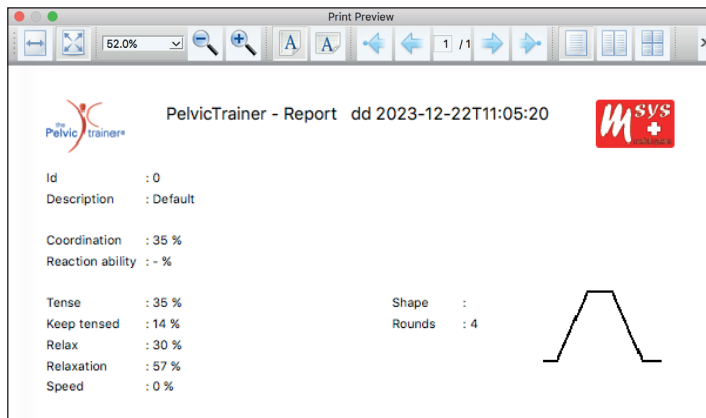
Print Preview

52.0%

1 /1

the Pelvic trainer®

PelvicTrainer - Report dd 2023-12-22T11:05:20

M SYS

Id : 0
Description : Default

Coordination : 35 %
Reaction ability : - %

Tense : 35 %
Keep tensed : 14 %
Relax : 30 %
Relaxation : 57 %
Speed : 0 %

Shape :
Rounds : 4